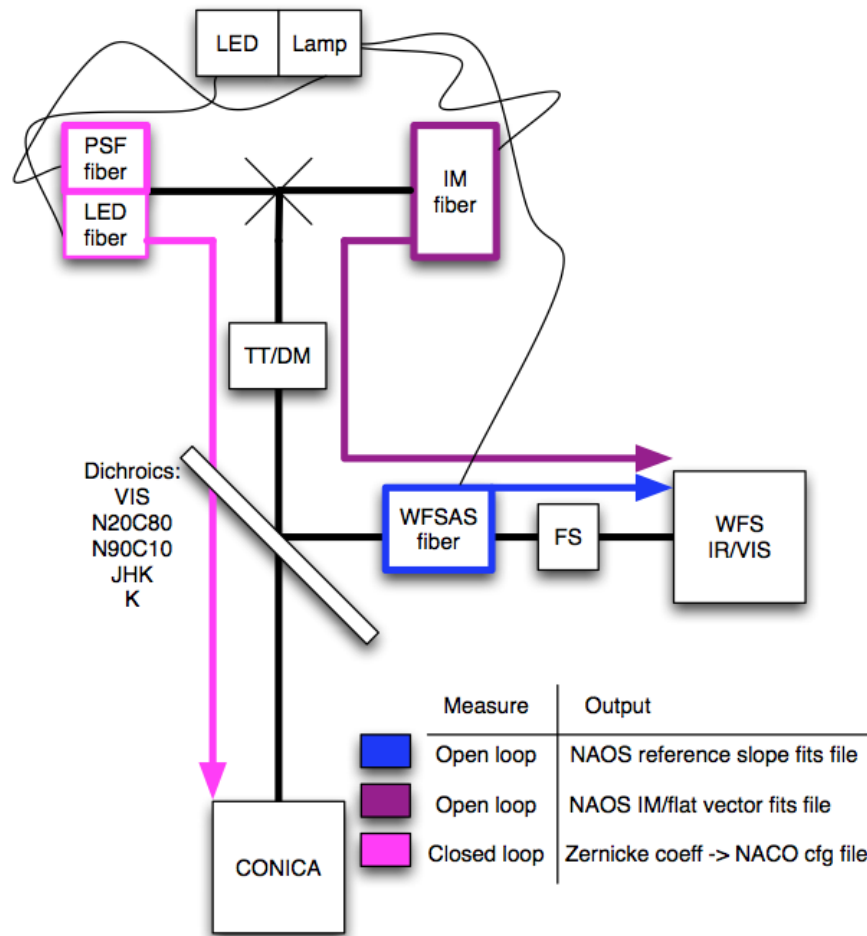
LED | Lamp

PSF fiber

LED fiber

IM fiber

TT/DM

Dichroics:
VIS
N20C80
N90C10
JHK
K

WFSAS fiber

FS

WFS IR/VIS

CONICA

| | Measure | Output |
|---|---|---|
| | Open loop | NAOS reference slope fits file |
| | Open loop | NAOS IM/flat vector fits file |
| | Closed loop | Zernicke coeff -> NACO cfg file |